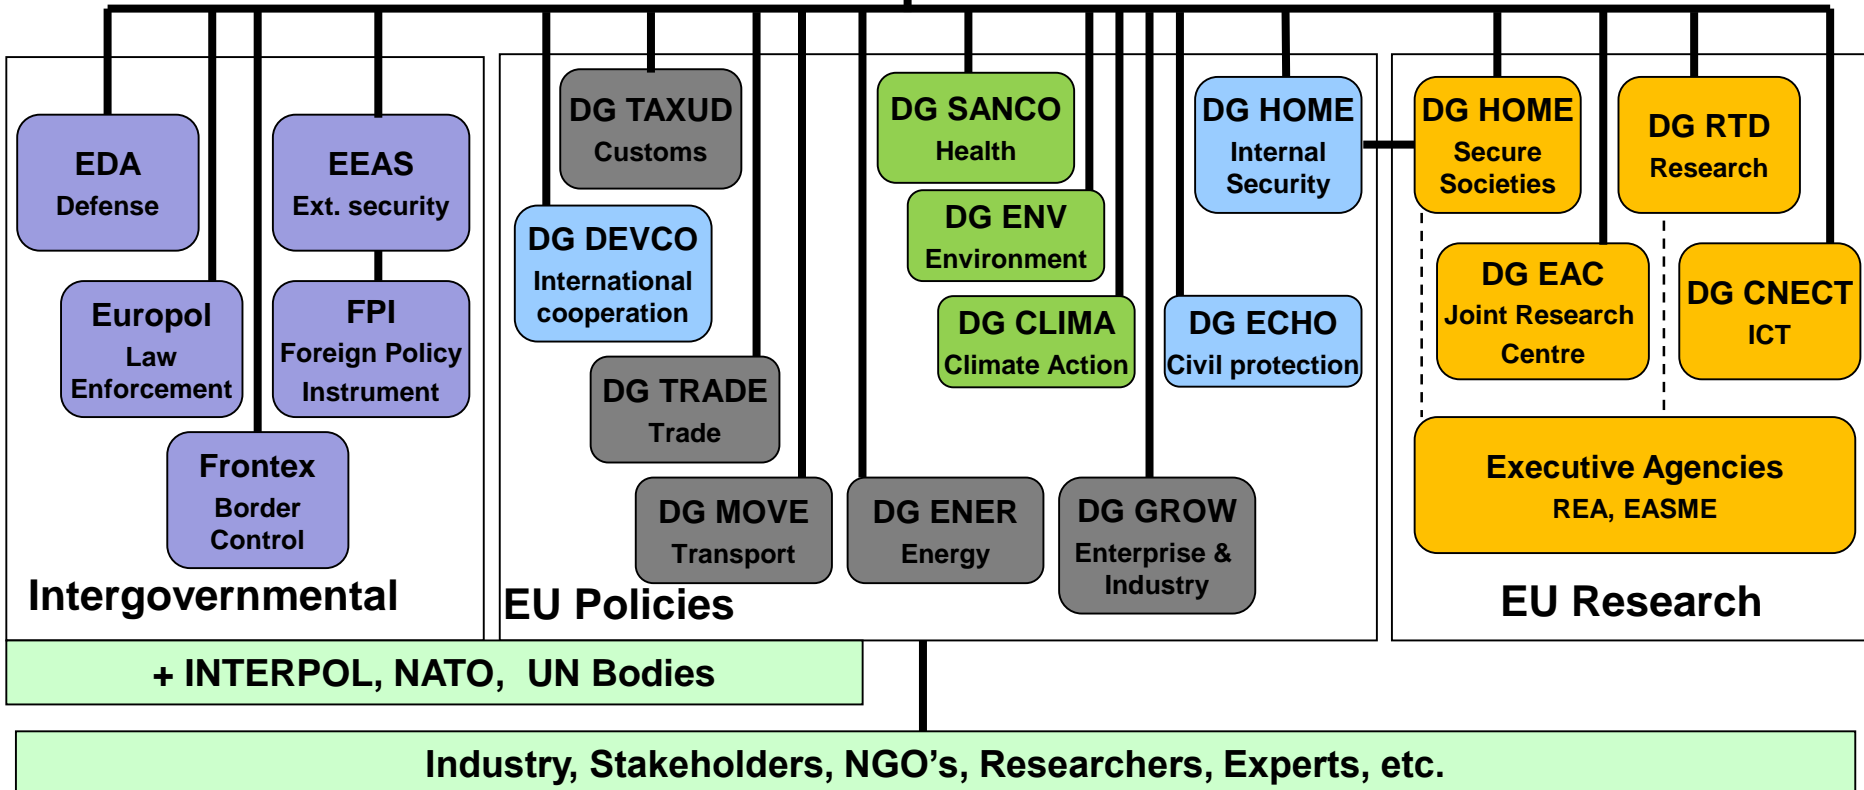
EDA
Defense

EEAS
Ext. security

Europol
Law Enforcement

FPI
Foreign Policy Instrument

Frontex
Border Control

Intergovernmental

DG TAXUD
Customs

DG DEVCO
International cooperation

DG TRADE
Trade

DG MOVE
Transport

DG SANCO
Health

DG ENV
Environment

DG CLIMA
Climate Action

DG ENER
Energy

DG HOME
Internal Security

DG ECHO
Civil protection

DG GROW
Enterprise & Industry

EU Policies

DG HOME
Secure Societies

DG RTD
Research

DG EAC
Joint Research Centre

DG CNECT
ICT

Executive Agencies
REA, EASME

EU Research

+ INTERPOL, NATO, UN Bodies

Industry, Stakeholders, NGO’s, Researchers, Experts, etc.